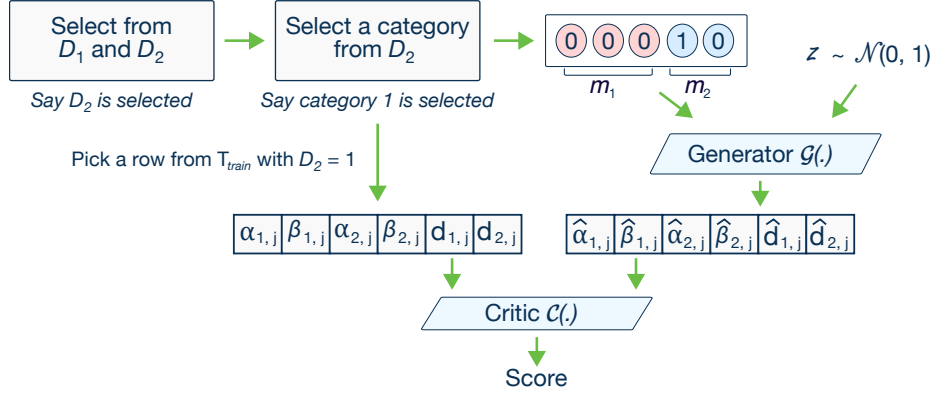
Select from $D_1$ and $D_2$

*Say $D_2$ is selected*

Select a category from $D_2$

*Say category 1 is selected*

0 0 0 1 0

$m_1$ $m_2$

$z \sim \mathcal{N}(0, 1)$

Pick a row from $T_{train}$ with $D_2 = 1$

Generator $\mathcal{G}(.)$

| $\alpha_{1,j}$ | $\beta_{1,j}$ | $\alpha_{2,j}$ | $\beta_{2,j}$ | $d_{1,j}$ | $d_{2,j}$ |
|---|---|---|---|---|---|

| $\hat{\alpha}_{1,j}$ | $\hat{\beta}_{1,j}$ | $\hat{\alpha}_{2,j}$ | $\hat{\beta}_{2,j}$ | $\hat{d}_{1,j}$ | $\hat{d}_{2,j}$ |
|---|---|---|---|---|---|

Critic $\mathcal{C}(.)$

Score